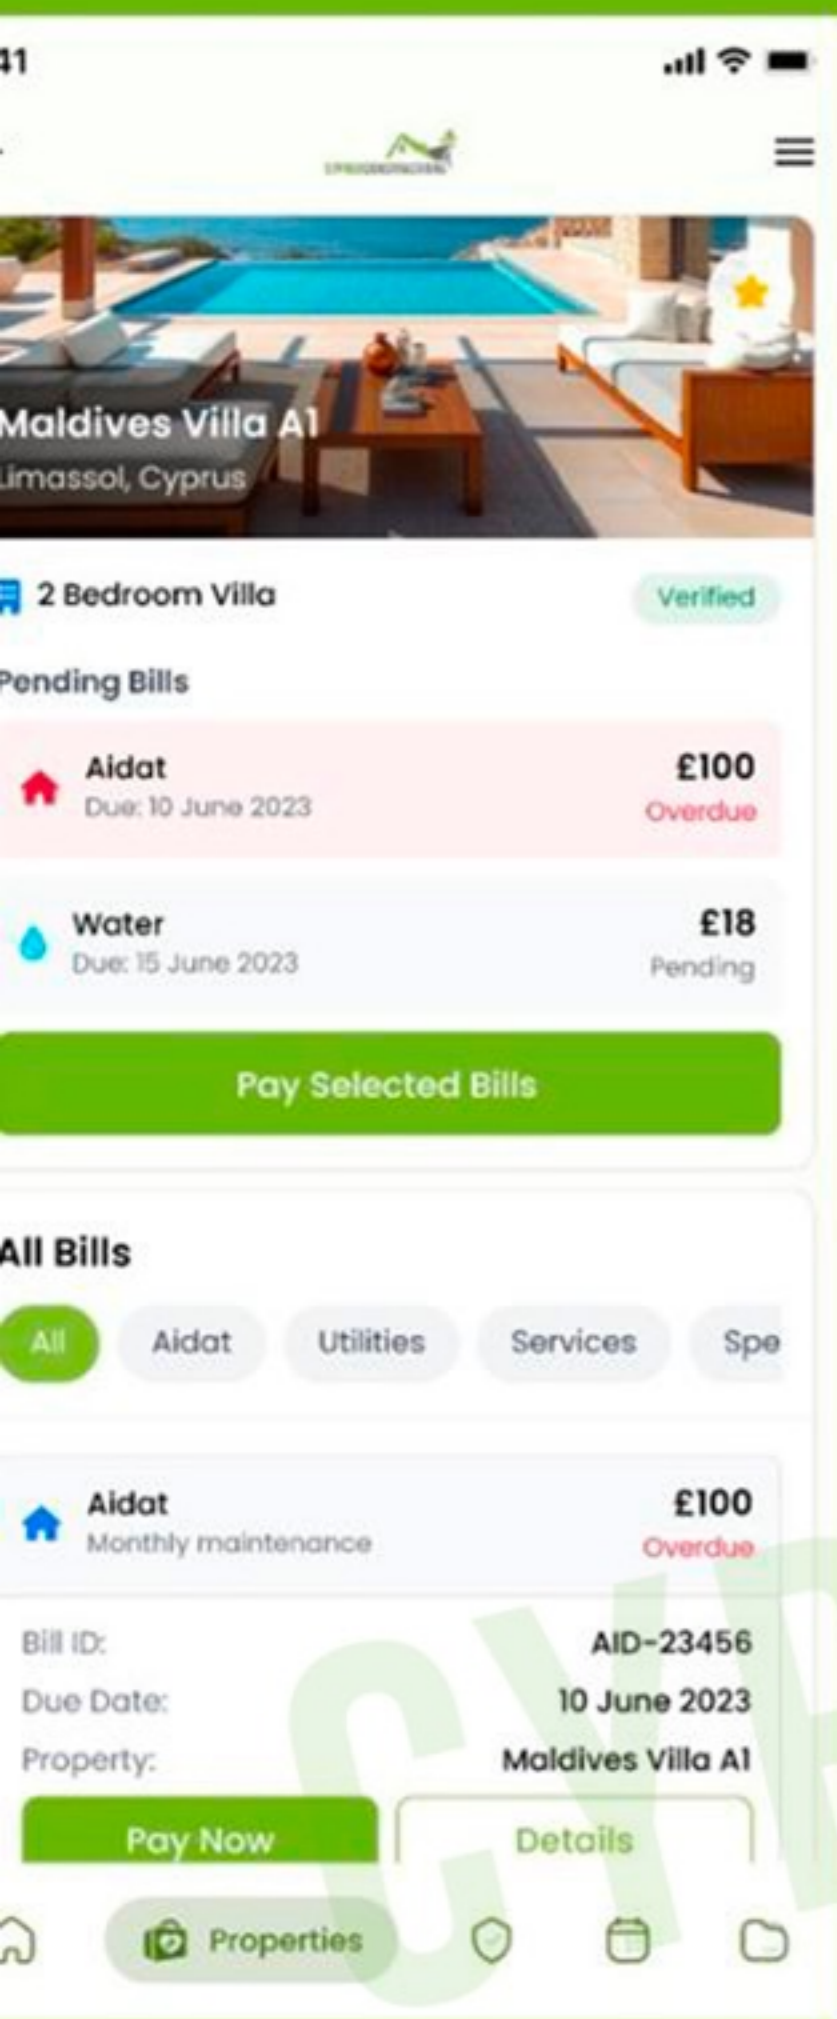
41

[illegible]

Maldives Villa A1
Limassol, Cyprus

2 Bedroom Villa
Verified

Pending Bills

Aidat
Due: 10 June 2023
£100
Overdue

Water
Due: 15 June 2023
£18
Pending

Pay Selected Bills

All Bills

All
Aidat
Utilities
Services
Spe

Aidat
Monthly maintenance
£100
Overdue

Bill ID:
AID-23456
Due Date:
10 June 2023
Property:
Maldives Villa A1

Pay Now
Details

Properties

CYP